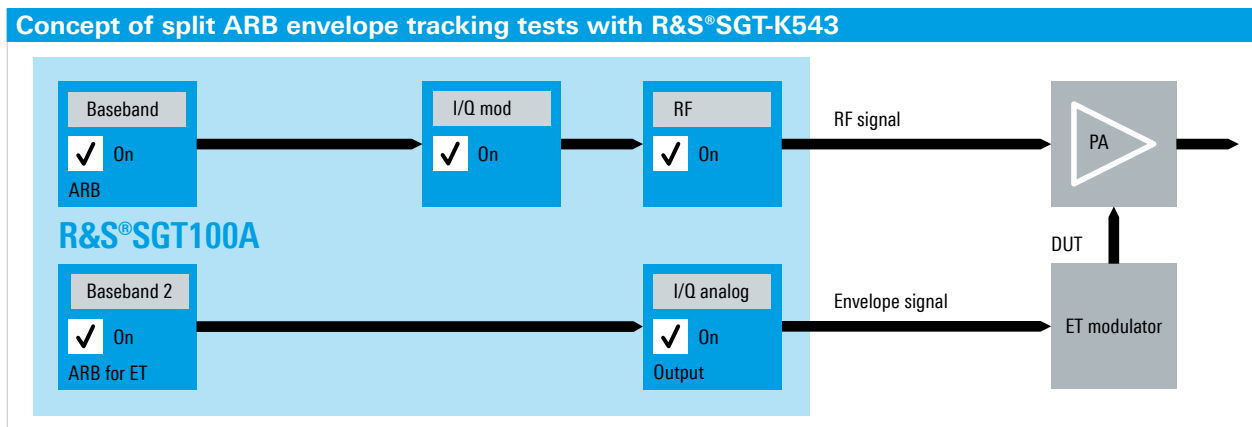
Concept of split ARB envelope tracking tests with R&S®SGT-K543

Baseband
On
ARB

I/Q mod
On

RF
On

RF signal

PA

R&S®SGT100A

DUT

Baseband 2
On
ARB for ET

I/Q analog
On
Output

Envelope signal

ET modulator